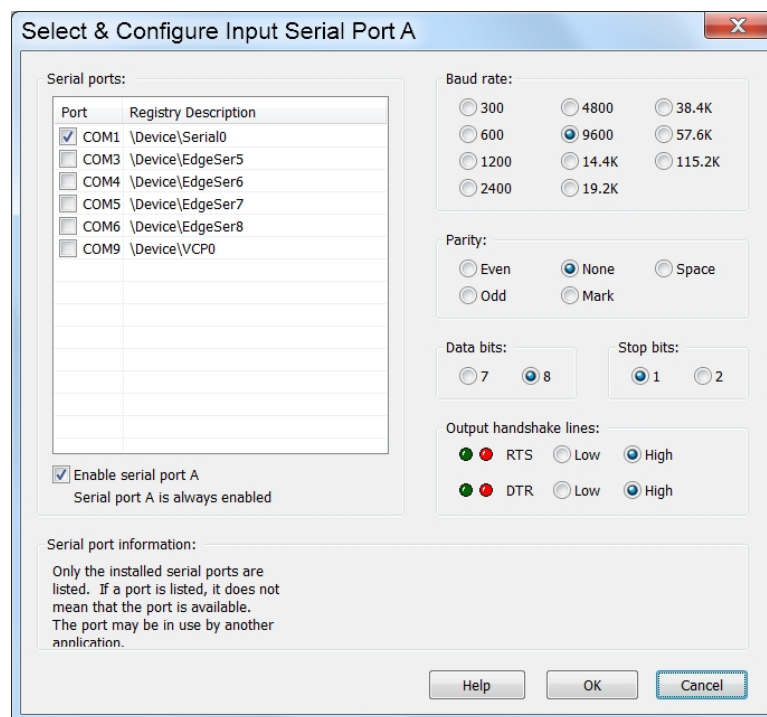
Select & Configure Input Serial Port A

X

Serial ports:

| Port | Registry Description |
|---|---|
| COM1 | \Device\Serial0 |
| COM3 | \Device\EdgeSer5 |
| COM4 | \Device\EdgeSer6 |
| COM5 | \Device\EdgeSer7 |
| COM6 | \Device\EdgeSer8 |
| COM9 | \Device\VCP0 |

Enable serial port A
Serial port A is always enabled

Baud rate:
300 4800 38.4K
600 9600 57.6K
1200 14.4K 115.2K
2400 19.2K

Parity:
Even None Space
Odd Mark

Data bits:
7 8

Stop bits:
1 2

Output handshake lines:
RTS Low High
DTR Low High

Serial port information:
Only the installed serial ports are listed. If a port is listed, it does not mean that the port is available. The port may be in use by another application.

Help OK Cancel